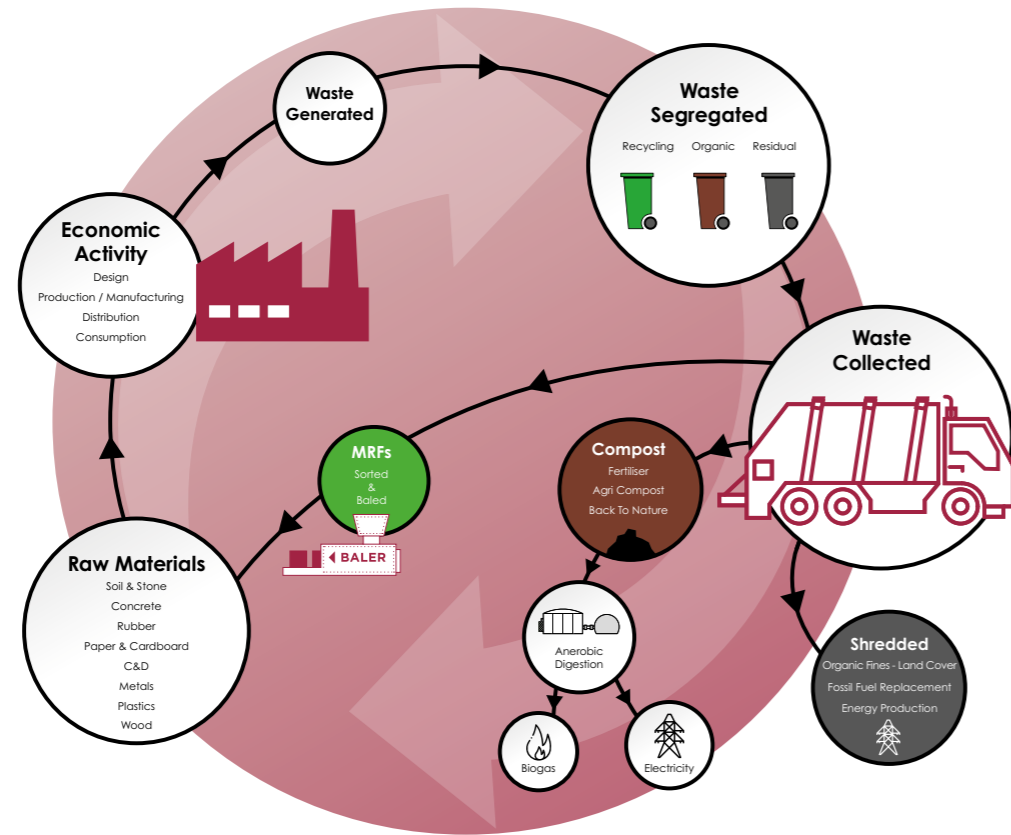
Waste Generated

Waste Segregated
Recycling Organic Residual

Economic Activity
Design
Production / Manufacturing
Distribution
Consumption

Waste Collected

MRFs
Sorted & Baled

BALER

Compost
Fertiliser
Agri Compost
Back To Nature

Raw Materials
Soil & Stone
Concrete
Rubber
Paper & Cardboard
C&D
Metals
Plastics
Wood

Anerobic Digestion

Shredded
Organic Fines - Land Cover
Fossil Fuel Replacement
Energy Production

Biogas

Electricity